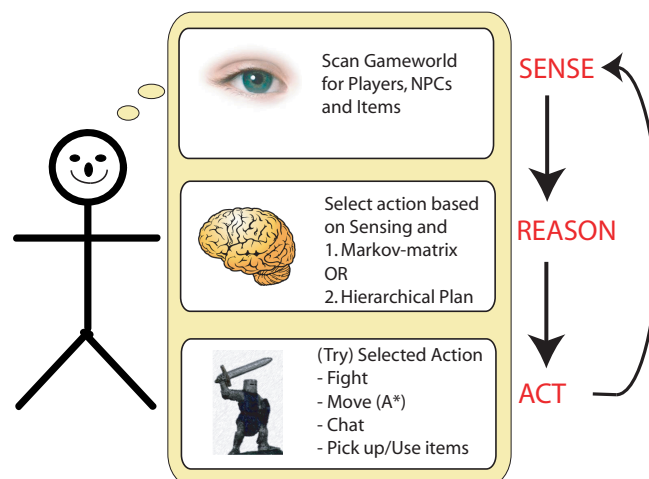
Scan Gameworld for Players, NPCs and Items

SENSE

Select action based on Sensing and
1. Markov-matrix
OR
2. Hierarchical Plan

REASON

(Try) Selected Action
- Fight
- Move (A*)
- Chat
- Pick up/Use items

ACT